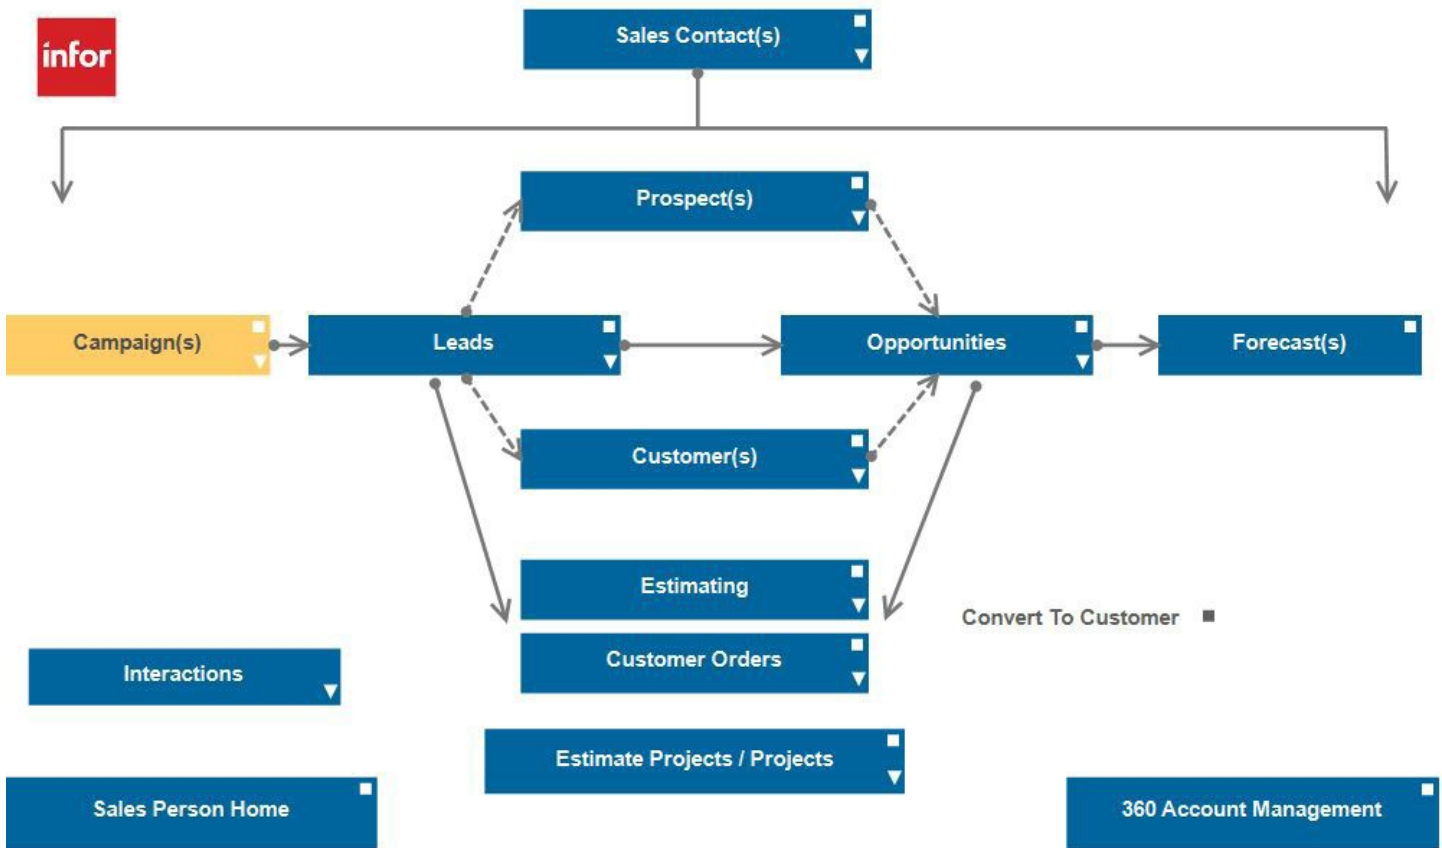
infor

Sales Contact(s)

Prospect(s)

Campaign(s)

Leads

Opportunities

Forecast(s)

Customer(s)

Estimating

Convert To Customer

Customer Orders

Interactions

Estimate Projects / Projects

Sales Person Home

360 Account Management